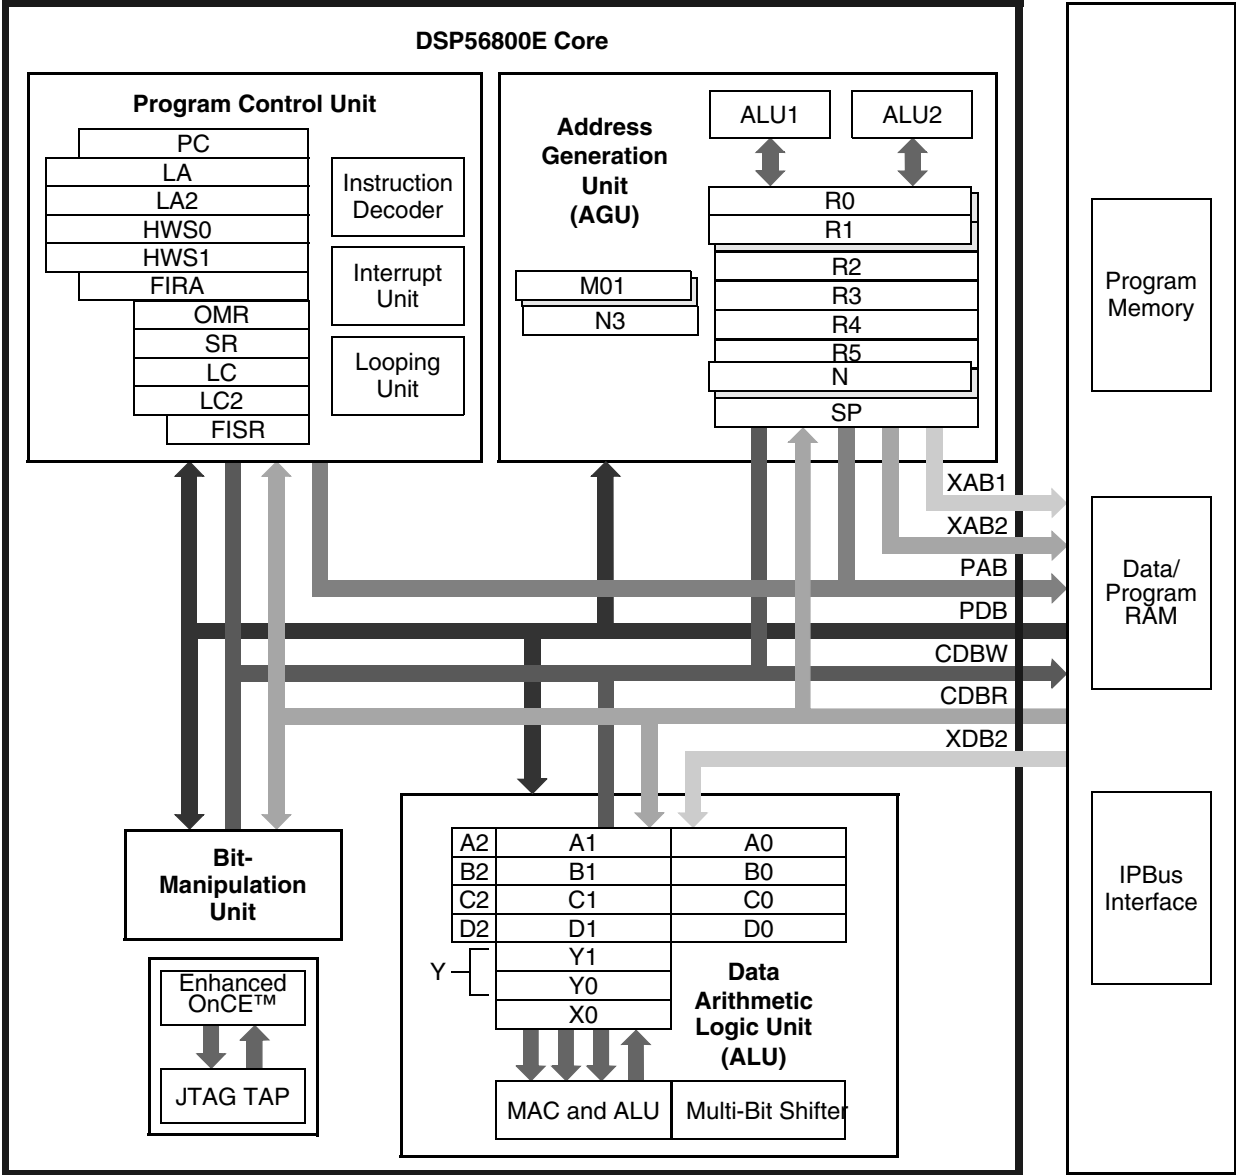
DSP56800E Core

Program Control Unit

PC
LA
LA2
HWS0
HWS1
FIRA
OMR
SR
LC
LC2
FISR

Instruction Decoder

Interrupt Unit

Looping Unit

Address Generation Unit (AGU)

ALU1

ALU2

R0
R1
R2
R3
R4
R5
N
SP

M01
N3

Program Memory

XAB1
XAB2
PAB
PDB
CDBW
CDBR
XDB2

Data/ Program RAM

IPBus Interface

Bit-Manipulation Unit

Enhanced OnCE™

JTAG TAP

| A2 | A1 | A0 |
|---|---|---|
| B2 | B1 | B0 |
| C2 | C1 | C0 |
| D2 | D1 | D0 |

Y

Y1
Y0
X0

Data Arithmetic Logic Unit (ALU)

MAC and ALU

Multi-Bit Shifter